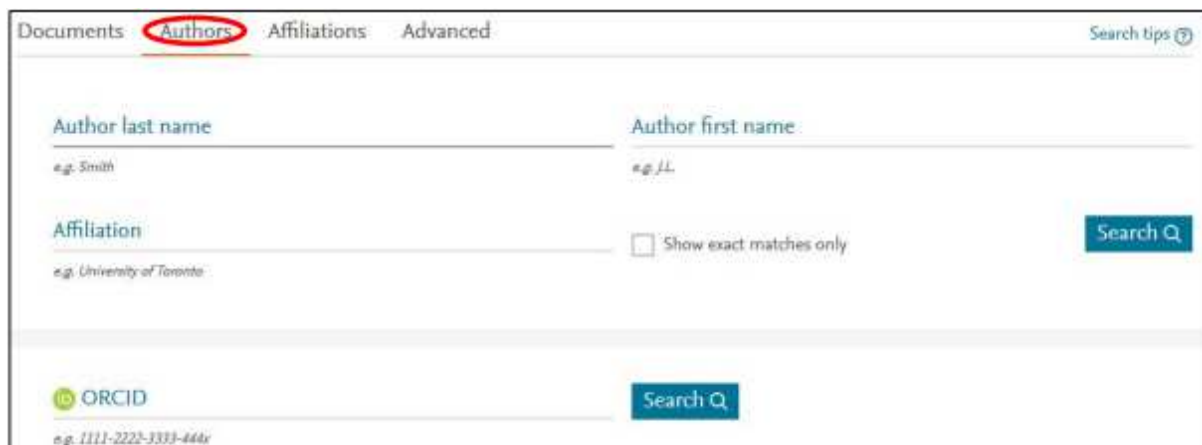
Documents Authors Affiliations Advanced

Search tips ⓘ

Author last name

e.g. Smith

Author first name

e.g. J.L.

Affiliation

e.g. University of Toronto

Show exact matches only

Search

ORCID

e.g. 1111-2222-3333-444x

Search